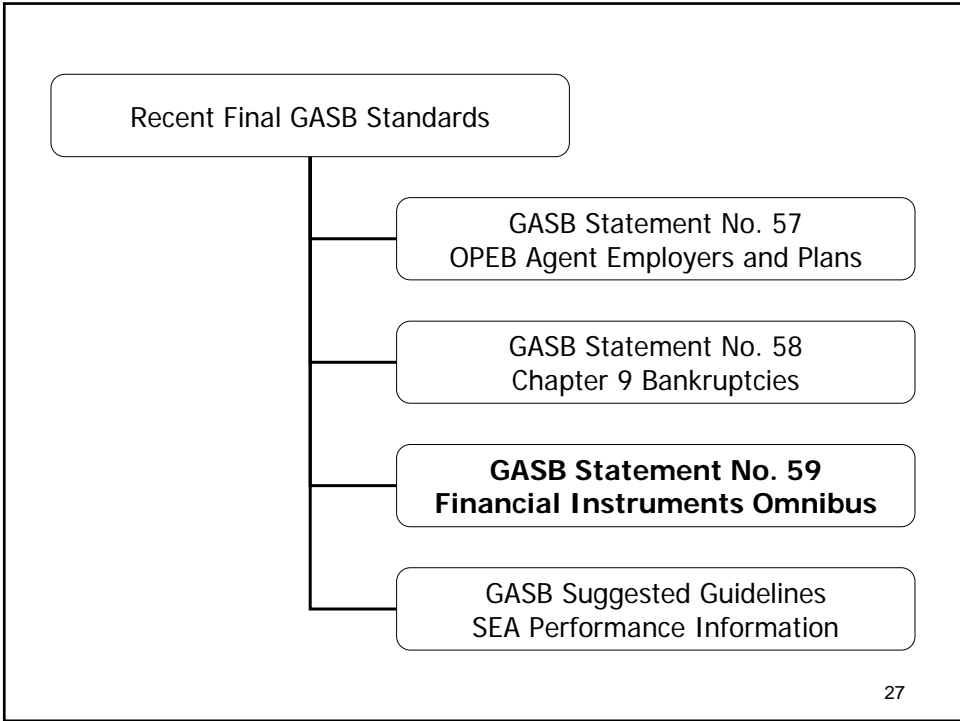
Recent Final GASB Standards

GASB Statement No. 57
OPEB Agent Employers and Plans

GASB Statement No. 58
Chapter 9 Bankruptcies

**GASB Statement No. 59**
**Financial Instruments Omnibus**

GASB Suggested Guidelines
SEA Performance Information

27